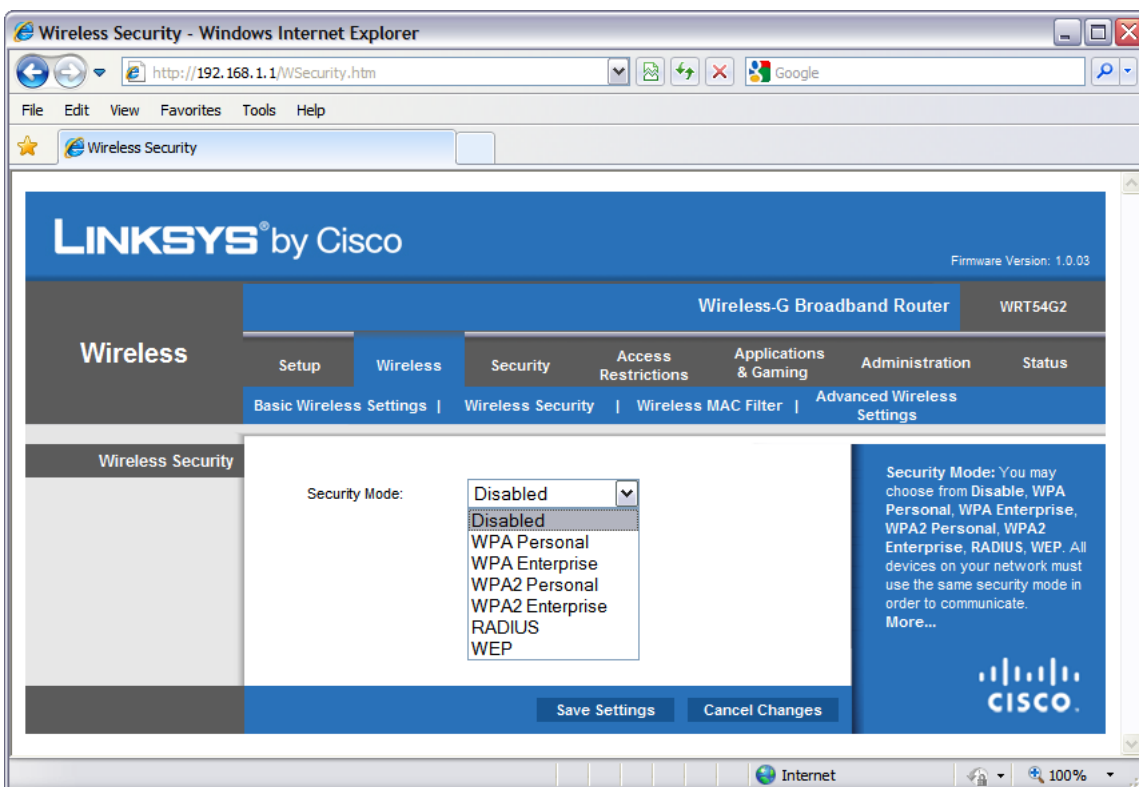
Wireless Security - Windows Internet Explorer

http://192.168.1.1/WSecurity.htm

Google

File Edit View Favorites Tools Help

Wireless Security

LINKSYS® by Cisco

Firmware Version: 1.0.03

Wireless-G Broadband Router

WRT54G2

Wireless

Setup | Wireless | Security | Access Restrictions | Applications & Gaming | Administration | Status

Basic Wireless Settings | Wireless Security | Wireless MAC Filter | Advanced Wireless Settings

Wireless Security

Security Mode: Disabled

Disabled
WPA Personal
WPA Enterprise
WPA2 Personal
WPA2 Enterprise
RADIUS
WEP

Security Mode: You may choose from Disable, WPA Personal, WPA Enterprise, WPA2 Personal, WPA2 Enterprise, RADIUS, WEP. All devices on your network must use the same security mode in order to communicate.
More...

CISCO.

Save Settings | Cancel Changes

Internet

100%